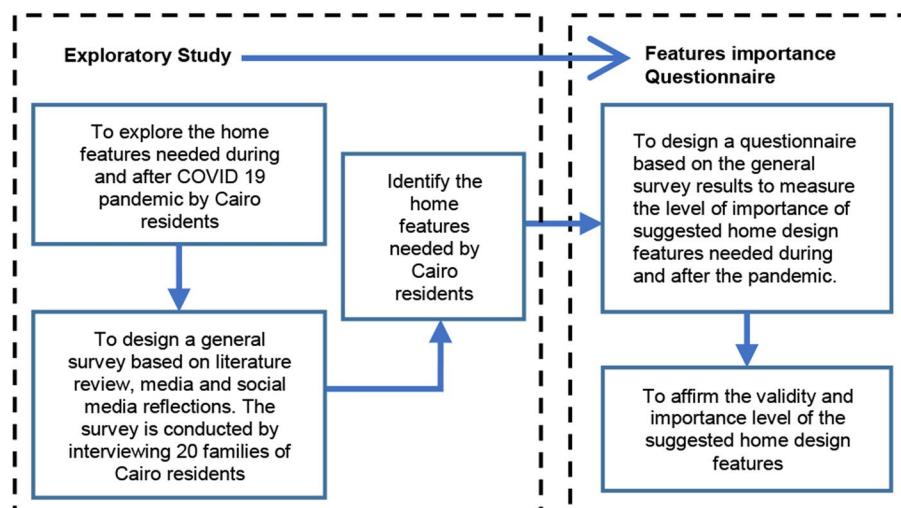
Exploratory Study

Features importance Questionnaire

To explore the home features needed during and after COVID 19 pandemic by Cairo residents

To design a general survey based on literature review, media and social media reflections. The survey is conducted by interviewing 20 families of Cairo residents

Identify the home features needed by Cairo residents

To design a questionnaire based on the general survey results to measure the level of importance of suggested home design features needed during and after the pandemic.

To affirm the validity and importance level of the suggested home design features